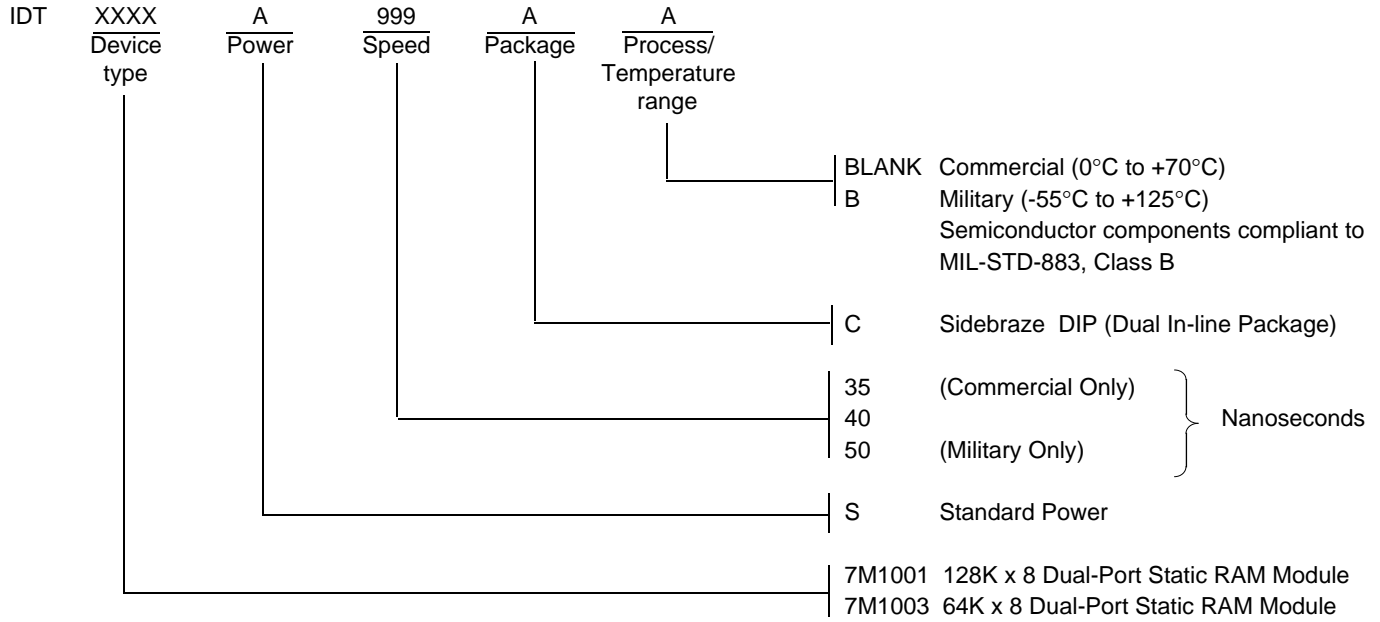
IDT XXXX Device type A Power 999 Speed A Package A Process/ Temperature range

BLANK Commercial (0°C to +70°C)
B Military (-55°C to +125°C)
Semiconductor components compliant to MIL-STD-883, Class B

C Sidebraze DIP (Dual In-line Package)

35 (Commercial Only)
40
50 (Military Only)
Nanoseconds

S Standard Power

7M1001 128K x 8 Dual-Port Static RAM Module
7M1003 64K x 8 Dual-Port Static RAM Module